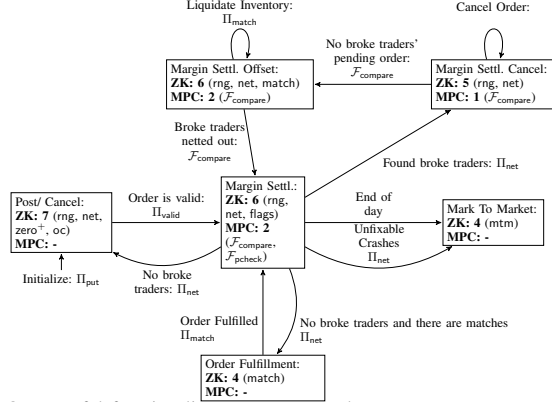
Liquidate Inventory:
$\Pi_{\text{match}}$

Cancel Order:

Margin Settl. Offset:
**ZK: 6** (rng, net, match)
**MPC: 2** ($\mathcal{F}_{\text{compare}}$)

No broke traders' pending order:
$\mathcal{F}_{\text{compare}}$

Margin Settl. Cancel:
**ZK: 5** (rng, net)
**MPC: 1** ($\mathcal{F}_{\text{compare}}$)

Broke traders netted out:
$\mathcal{F}_{\text{compare}}$

Found broke traders: $\Pi_{\text{net}}$

Post/ Cancel:
**ZK: 7** (rng, net, zero$^+$, oc)
**MPC: -**

Order is valid:
$\Pi_{\text{valid}}$

Margin Settl.:
**ZK: 6** (rng, net, flags)
**MPC: 2**
($\mathcal{F}_{\text{compare}}$, $\mathcal{F}_{\text{pcheck}}$)

End of day

Mark To Market:
**ZK: 4** (mtm)
**MPC: -**

Unfixable Crashes
$\Pi_{\text{net}}$

Initialize: $\Pi_{\text{put}}$

No broke traders: $\Pi_{\text{net}}$

Order Fulfilled
$\Pi_{\text{match}}$

No broke traders and there are matches
$\Pi_{\text{net}}$

Order Fulfillment:
**ZK: 4** (match)
**MPC: -**